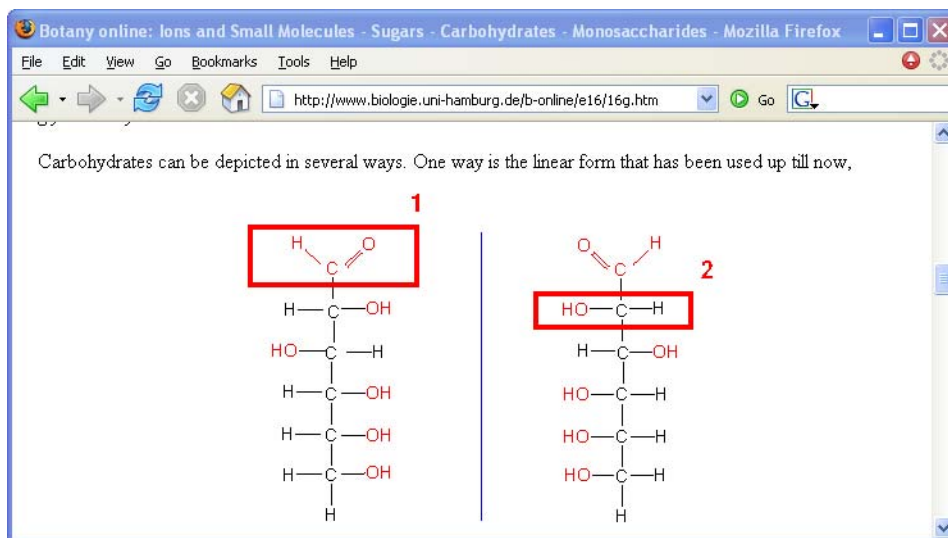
Botany online: Ions and Small Molecules - Sugars - Carbohydrates - Monosaccharides - Mozilla Firefox

File Edit View Go Bookmarks Tools Help

http://www.biologie.uni-hamburg.de/b-online/e16/16g.htm Go

Carbohydrates can be depicted in several ways. One way is the linear form that has been used up till now,

1

H C O
H—C—OH
HO—C—H
H—C—OH
H—C—OH
H—C—OH
H

2

O C H
HO—C—H
H—C—OH
HO—C—H
HO—C—H
HO—C—H
H